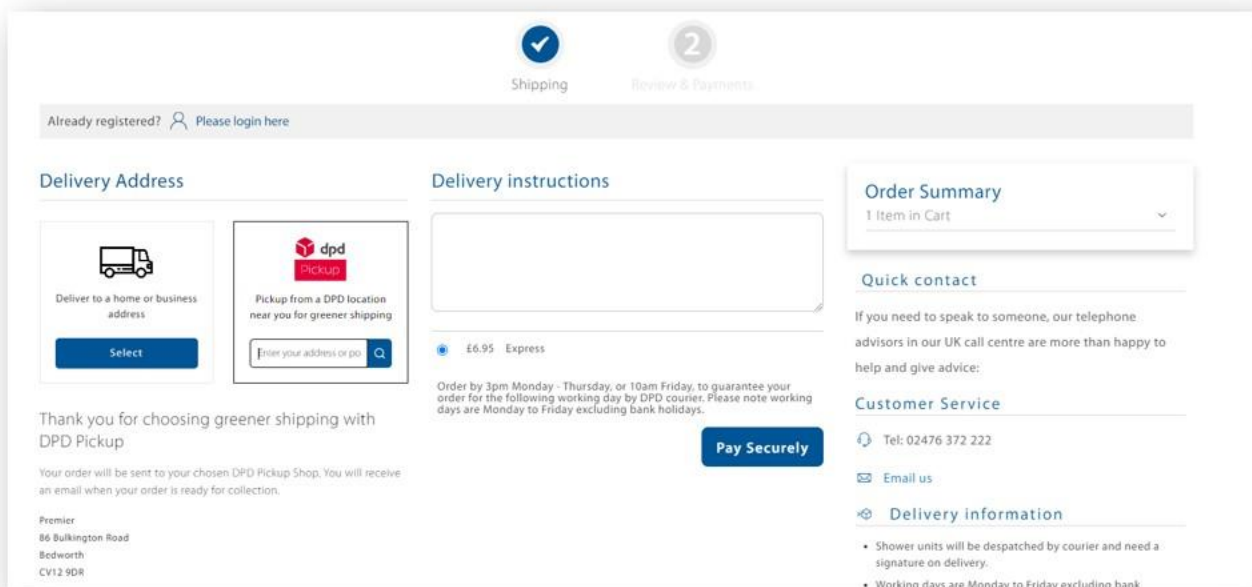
2

Shipping

Review & Payments

Already registered? Please login here

Delivery Address

Deliver to a home or business address

Select

dpd
Pickup

Pickup from a DPD location near you for greener shipping

Enter your address or po

Thank you for choosing greener shipping with DPD Pickup

Your order will be sent to your chosen DPD Pickup Shop. You will receive an email when your order is ready for collection.

Premier
86 Bulkington Road
Bedworth
CV12 9DR

Delivery instructions

£6.95 Express

Order by 3pm Monday - Thursday, or 10am Friday, to guarantee your order for the following working day by DPD courier. Please note working days are Monday to Friday excluding bank holidays.

Pay Securely

Order Summary
1 Item in Cart

Quick contact

If you need to speak to someone, our telephone advisors in our UK call centre are more than happy to help and give advice:

Customer Service

Tel: 02476 372 222

Email us

Delivery information

• Shower units will be despatched by courier and need a signature on delivery.

• Working days are Monday to Friday excluding bank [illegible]